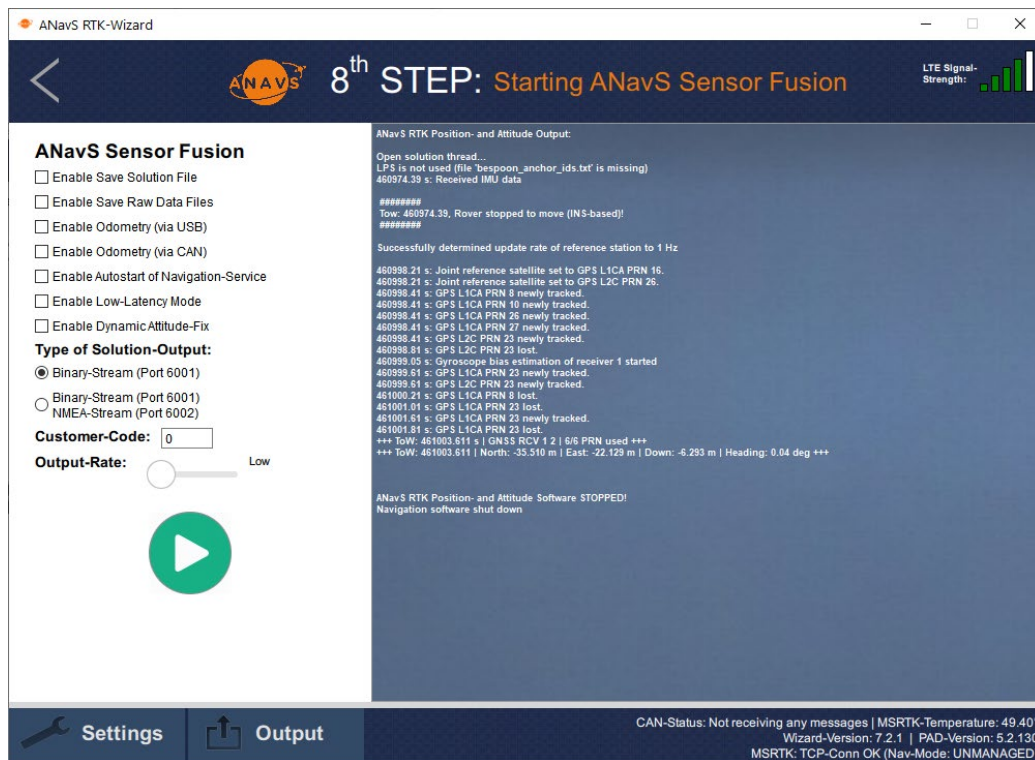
ANavS RTK-Wizard

ANAVS 8$^{th}$ STEP: Starting ANavS Sensor Fusion

LTE Signal-Strength:

ANavS Sensor Fusion

Enable Save Solution File

Enable Save Raw Data Files

Enable Odometry (via USB)

Enable Odometry (via CAN)

Enable Autostart of Navigation-Service

Enable Low-Latency Mode

Enable Dynamic Attitude-Fix

Type of Solution-Output:

Binary-Stream (Port 6001)

Binary-Stream (Port 6001) NMEA-Stream (Port 6002)

Customer-Code: 0

Output-Rate: Low

ANavS RTK Position- and Attitude Output:

Open solution thread...
LPS is not used (file 'bespoon_anchor_ids.txt' is missing)
460974.39 s: Received IMU data

########
Tow: 460974.39, Rover stopped to move (INS-based)!
########

Successfully determined update rate of reference station to 1 Hz

460998.21 s: Joint reference satellite set to GPS L1CA PRN 16.
460998.21 s: Joint reference satellite set to GPS L2C PRN 26.
460998.41 s: GPS L1CA PRN 8 newly tracked.
460998.41 s: GPS L1CA PRN 10 newly tracked.
460998.41 s: GPS L1CA PRN 26 newly tracked.
460998.41 s: GPS L1CA PRN 27 newly tracked.
460998.41 s: GPS L2C PRN 23 newly tracked.
460998.81 s: GPS L2C PRN 23 lost.
460999.05 s: Gyroscope bias estimation of receiver 1 started
460999.61 s: GPS L1CA PRN 23 newly tracked.
460999.61 s: GPS L2C PRN 23 newly tracked.
461000.21 s: GPS L1CA PRN 8 lost.
461001.01 s: GPS L1CA PRN 23 lost.
461001.61 s: GPS L1CA PRN 23 newly tracked.
461001.81 s: GPS L1CA PRN 23 lost.
+++ ToW: 461003.611 s | GNSS RCV 1 2 | 6/6 PRN used +++
+++ ToW: 461003.611 | North: -35.510 m | East: -22.129 m | Down: -6.293 m | Heading: 0.04 deg +++

ANavS RTK Position- and Attitude Software STOPPED!
Navigation software shut down

Settings

Output

CAN-Status: Not receiving any messages | MSRTK-Temperature: 49.40
Wizard-Version: 7.2.1 | PAD-Version: 5.2.130
MSRTK: TCP-Conn OK (Nav-Mode: UNMANAGED